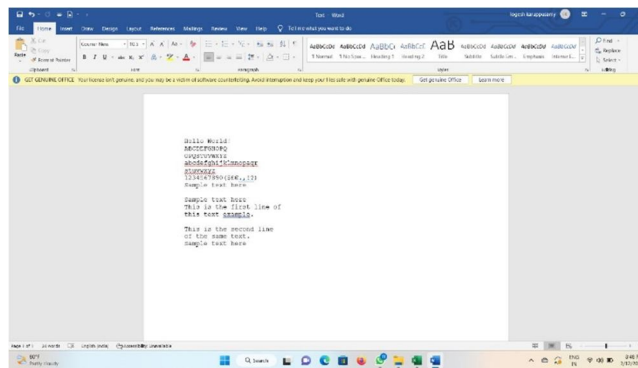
Test - Word

Yogesh Karuppasamy

File Home Insert Draw Design Layout References Mailings Review View Help Tell me what you want to do

Paste Cut Copy Format Painter Clipboard

Courier New 10.5 Font

Paragraph

AaBbCcDd AaBbCcDd AaBbCc AaBbCcE AaB AaBbCcDd AaBbCcDd AaBbCcDd AaBbCcDd AaBbCcDd
1 Normal 1 No Spac... Heading 1 Heading 2 Title Subtitle Subtle Em... Emphasis Intense E...

Styles

Find Replace Select Editing

GET GENUINE OFFICE Your license isn't genuine, and you may be a victim of software counterfeiting. Avoid interruption and keep your files safe with genuine Office today. Get genuine Office Learn more

Hello World!
ABCDEFGHIJKL
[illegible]
abcdefghijklmnopqr
stuvwxyz
1234567890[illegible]
Sample text here

Sample text here
This is the first line of
this text sample.

This is the second line
of the same text.
Sample text here

Page 1 of 1 26 words English (India) Accessibility: Unavailable

Partly cloudy

Search

ENG IN